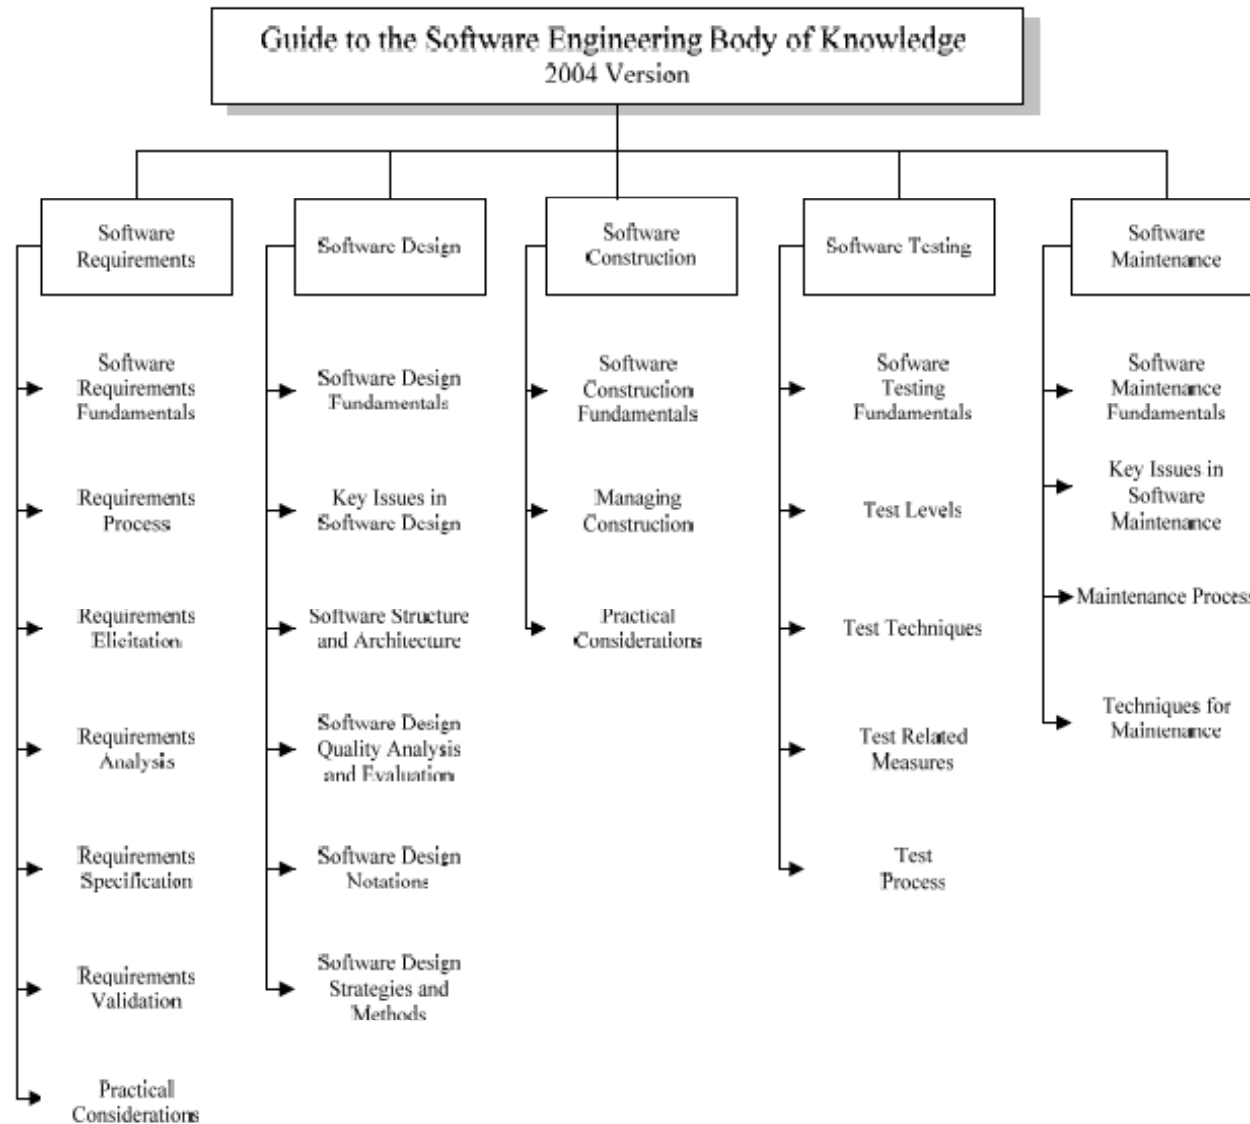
Guide to the Software Engineering Body of Knowledge
2004 Version

Software Requirements

Software Requirements Fundamentals

Requirements Process

Requirements Elicitation

Requirements Analysis

Requirements Specification

Requirements Validation

Practical Considerations

Software Design

Software Design Fundamentals

Key Issues in Software Design

Software Structure and Architecture

Software Design Quality Analysis and Evaluation

Software Design Notations

Software Design Strategies and Methods

Software Construction

Software Construction Fundamentals

Managing Construction

Practical Considerations

Software Testing

Sofware Testing Fundamentals

Test Levels

Test Techniques

Test Related Measures

Test Process

Software Maintenance

Software Maintenance Fundamentals

Key Issues in Software Maintenance

Maintenance Process

Techniques for Maintenance